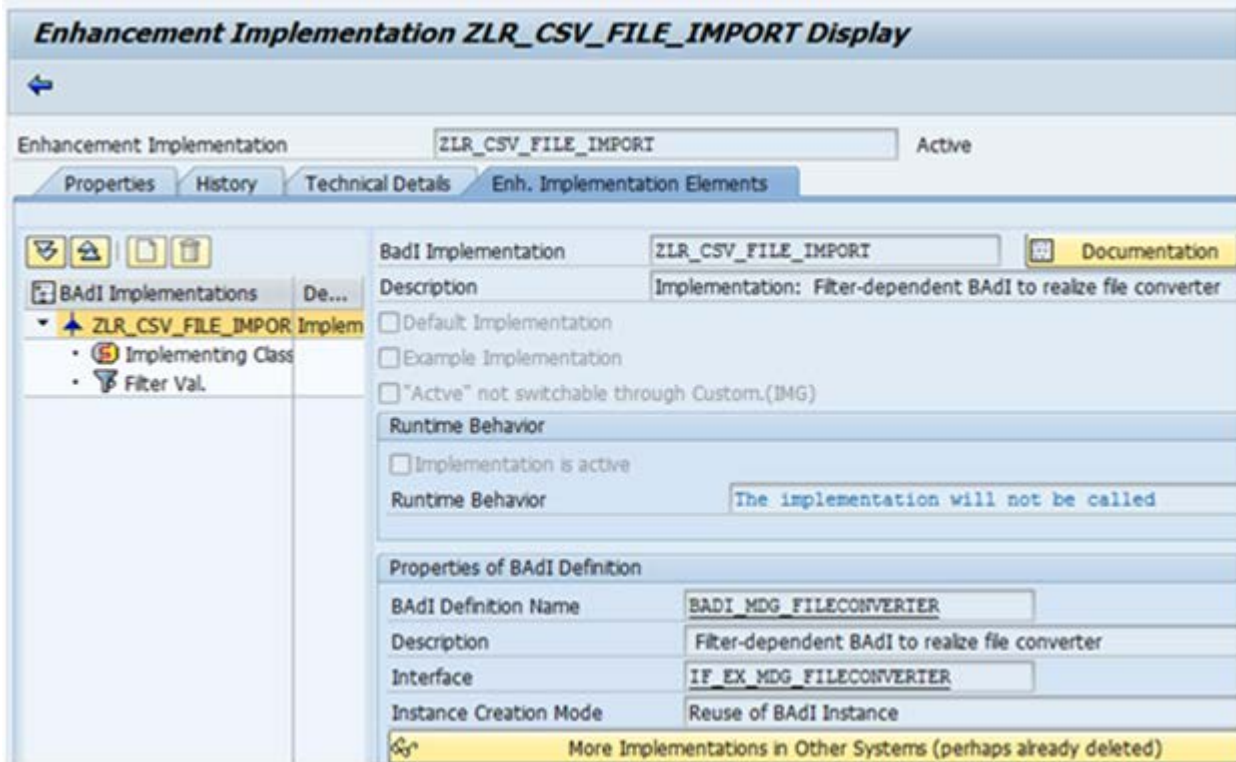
Enhancement Implementation ZLR_CSV_FILE_IMPORT Display

Enhancement Implementation ZLR_CSV_FILE_IMPORT Active

Properties | History | Technical Details | Enh. Implementation Elements

BAdI Implementations | De...
ZLR_CSV_FILE_IMPOR | Implem
Implementing Class
Filter Val.

BadI Implementation ZLR_CSV_FILE_IMPORT
Documentation
Description Implementation: Filter-dependent BAdI to realize file converter
Default Implementation
Example Implementation
"Actve" not switchable through Custom.(IMG)

Runtime Behavior
Implementation is active
Runtime Behavior The implementation will not be called

Properties of BAdI Definition
BAdI Definition Name BADI_MDG_FILECONVERTER
Description Filter-dependent BAdI to realize file converter
Interface IF_EX_MDG_FILECONVERTER
Instance Creation Mode Reuse of BAdI Instance
More Implementations in Other Systems (perhaps already deleted)